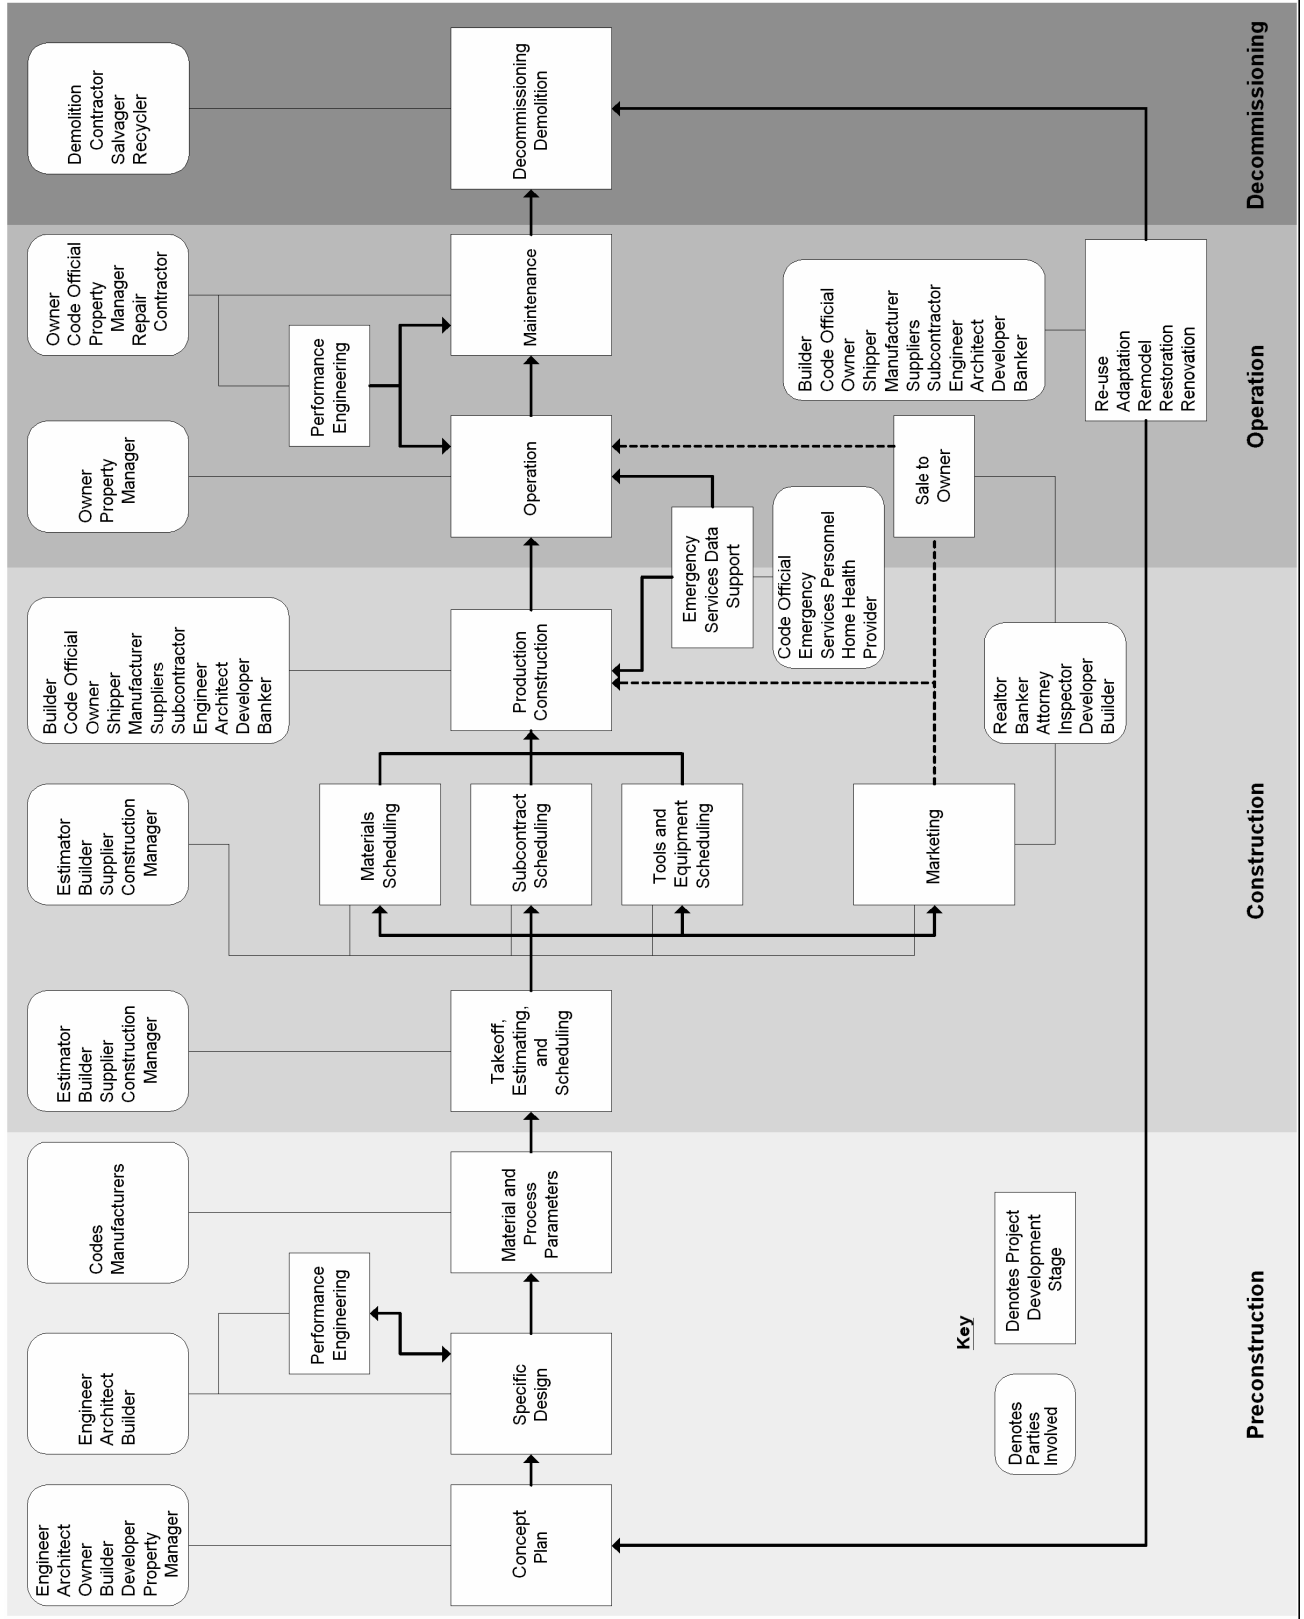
Preconstruction

Construction

Operation

Decommissioning

Engineer
Architect
Owner
Builder
Developer
Property Manager

Concept Plan

Engineer
Architect
Builder

Specific Design

Performance Engineering

Codes
Manufacturers

Material and Process Parameters

Estimator
Builder
Supplier
Construction Manager

Takeoff, Estimating, and Scheduling

Estimator
Builder
Supplier
Construction Manager

Materials Scheduling

Subcontract Scheduling

Tools and Equipment Scheduling

Marketing

Builder
Code Official
Owner
Shipper
Manufacturer
Suppliers
Subcontractor
Engineer
Architect
Developer
Banker

Production Construction

Emergency Services Data Support

Code Official
Emergency Services Personnel
Home Health Provider

Realtor
Banker
Attorney
Inspector
Developer
Builder

Sale to Owner

Owner
Property Manager

Operation

Performance Engineering

Owner
Code Official
Property Manager
Repair Contractor

Maintenance

Builder
Code Official
Owner
Shipper
Manufacturer
Suppliers
Subcontractor
Engineer
Architect
Developer
Banker

Re-use
Adaptation
Remodel
Restoration
Renovation

Demolition Contractor
Salvager
Recycler

Decommissioning Demolition

Key

Denotes Parties Involved

Denotes Project Development Stage